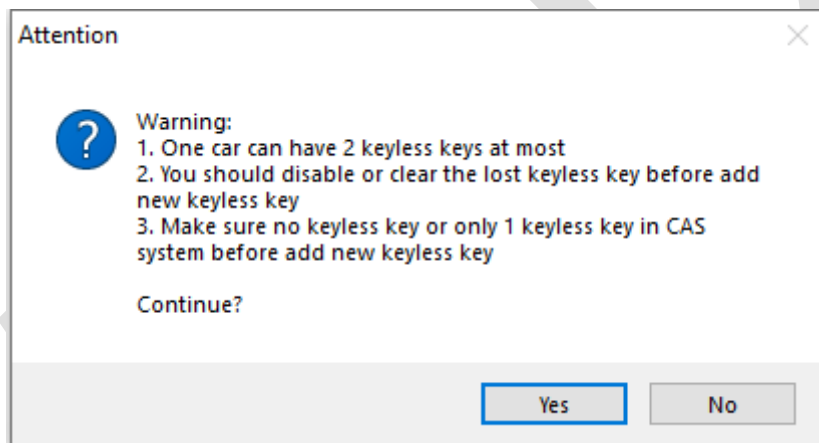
Attention

?

Warning:
1. One car can have 2 keyless keys at most
2. You should disable or clear the lost keyless key before add new keyless key
3. Make sure no keyless key or only 1 keyless key in CAS system before add new keyless key

Continue?

Yes

No